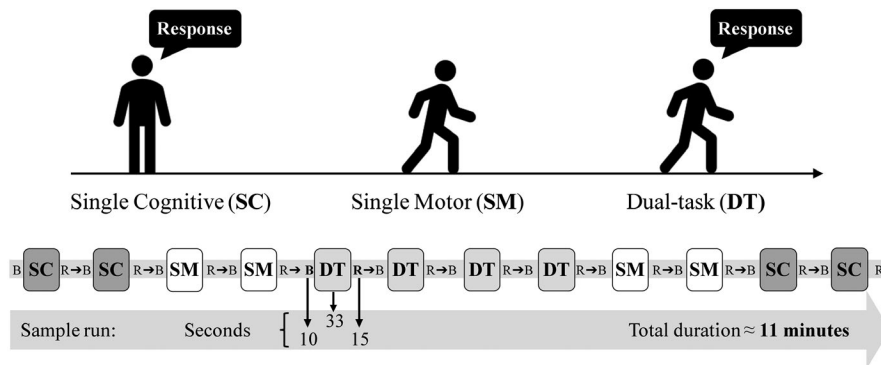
Response

Response

Single Cognitive (**SC**)

Single Motor (**SM**)

Dual-task (**DT**)

B **SC** R→B **SC** R→B **SM** R→B **SM** R→B **DT** R→B **DT** R→B **DT** R→B **DT** R→B **SM** R→B **SM** R→B **SC** R→B **SC** R

Sample run: Seconds 10 33 15

Total duration ≈ **11 minutes**